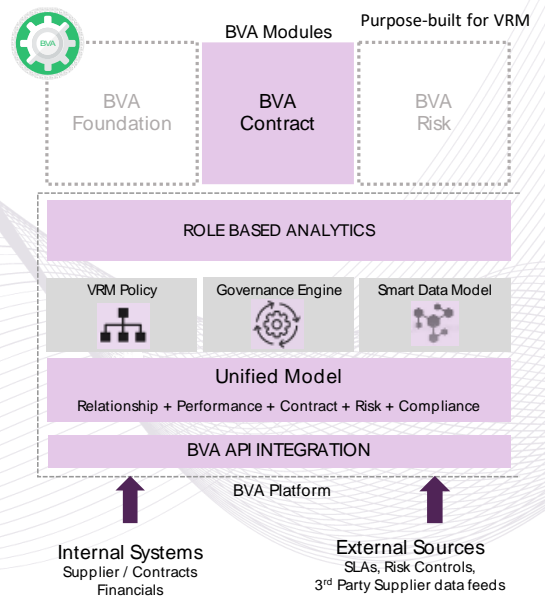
BVA

BVA Modules

Purpose-built for VRM

BVA Foundation

BVA Contract

BVA Risk

ROLE BASED ANALYTICS

VRM Policy

Governance Engine

Smart Data Model

Unified Model

Relationship + Performance + Contract + Risk + Compliance

BVA API INTEGRATION

BVA Platform

Internal Systems
Supplier / Contracts
Financials

External Sources
SLAs, Risk Controls,
3$^{rd}$ Party Supplier data feeds